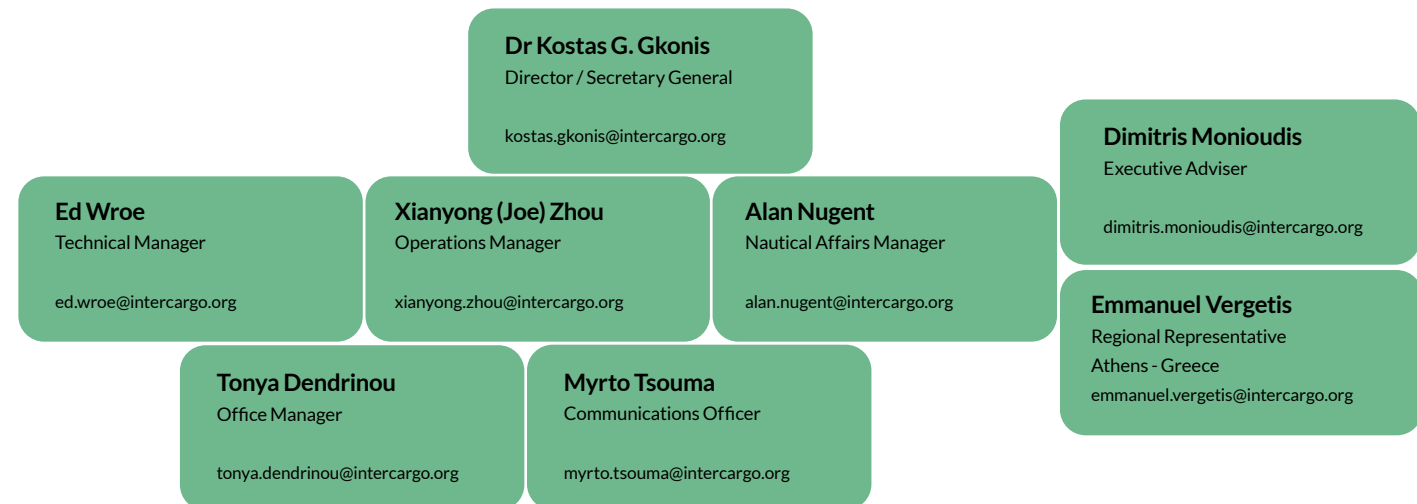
Dr Kostas G. Gkonis
Director / Secretary General
kostas.gkonis@intercargo.org

Dimitris Monioudis
Executive Adviser
dimitris.monioudis@intercargo.org

Ed Wroe
Technical Manager
ed.wroe@intercargo.org

Xianyong (Joe) Zhou
Operations Manager
xianyong.zhou@intercargo.org

Alan Nugent
Nautical Affairs Manager
alan.nugent@intercargo.org

Emmanuel Vergetis
Regional Representative
Athens - Greece
emmanuel.vergetis@intercargo.org

Tonya Dendrinou
Office Manager
tonya.dendrinou@intercargo.org

Myrto Tsouma
Communications Officer
myrto.tsouma@intercargo.org